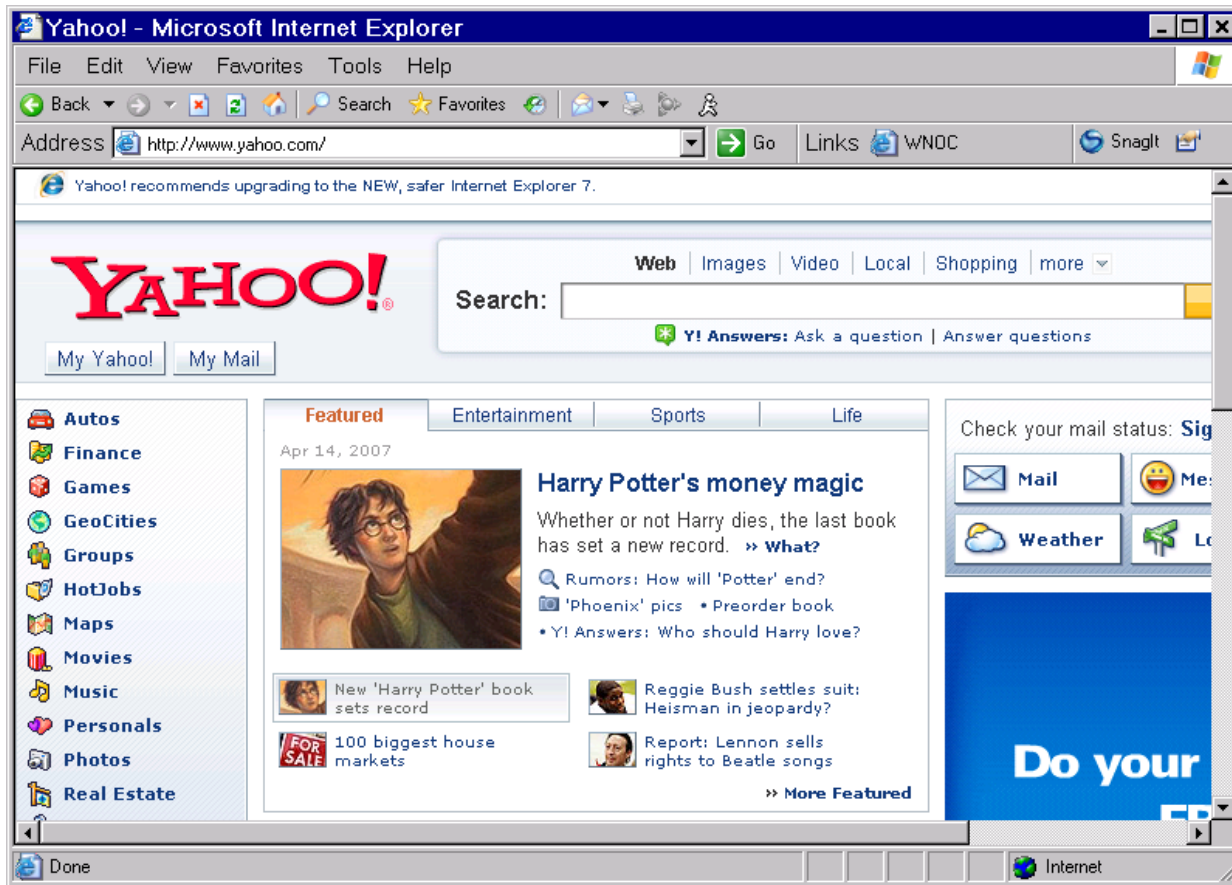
Yahoo! - Microsoft Internet Explorer

File Edit View Favorites Tools Help

Back Search Favorites

Address http://www.yahoo.com/ Go Links WNOC SnagIt

Yahoo! recommends upgrading to the NEW, safer Internet Explorer 7.

YAHOO!

My Yahoo! My Mail

Web | Images | Video | Local | Shopping | more

Search:

Y! Answers: Ask a question | Answer questions

Autos
Finance
Games
GeoCities
Groups
HotJobs
Maps
Movies
Music
Personals
Photos
Real Estate

Featured | Entertainment | Sports | Life

Apr 14, 2007

Harry Potter's money magic

Whether or not Harry dies, the last book has set a new record. » What?

Rumors: How will 'Potter' end?
'Phoenix' pics • Preorder book
• Y! Answers: Who should Harry love?

New 'Harry Potter' book sets record

Reggie Bush settles suit: Heisman in jeopardy?

FOR SALE 100 biggest house markets

Report: Lennon sells rights to Beatle songs

» More Featured

Check your mail status: Sig

Mail
Mes
Weather
Lo

Do your

Done

Internet